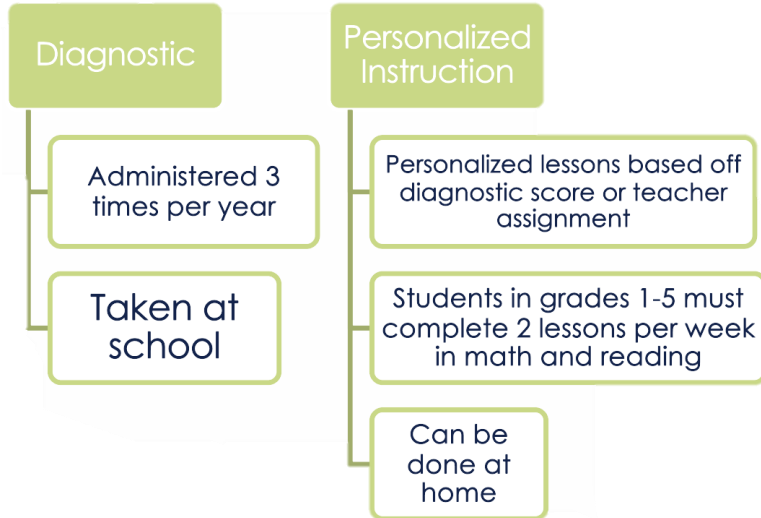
Diagnostic

Administered 3 times per year

Taken at school

Personalized Instruction

Personalized lessons based off diagnostic score or teacher assignment

Students in grades 1-5 must complete 2 lessons per week in math and reading

Can be done at home